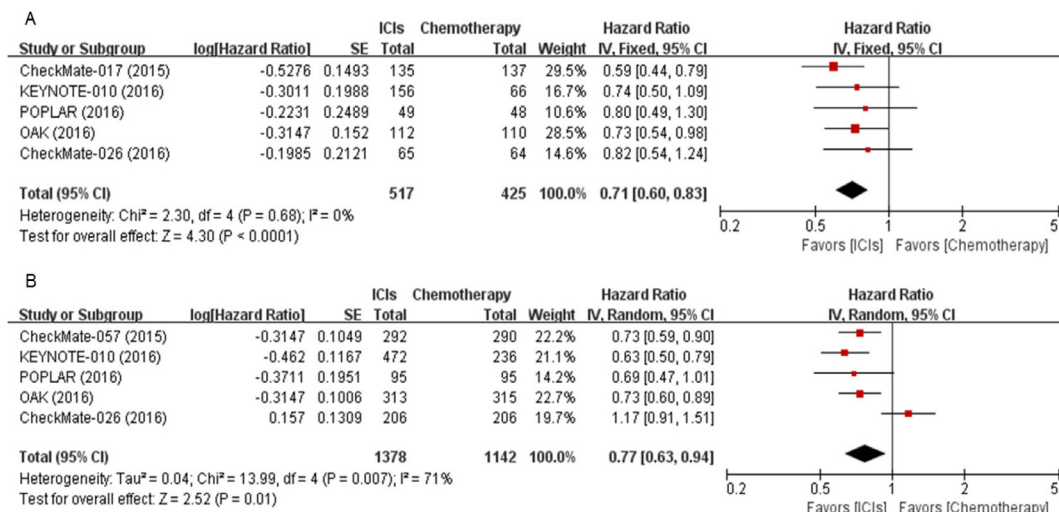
A

| Study or Subgroup | log[Hazard Ratio] | SE | ICIs Total | Chemotherapy Total | Weight | Hazard Ratio IV, Fixed, 95% CI |
|---|---|---|---|---|---|---|
| CheckMate-017 (2015) | -0.5276 | 0.1493 | 135 | 137 | 29.5% | 0.59 [0.44, 0.79] |
| KEYNOTE-010 (2016) | -0.3011 | 0.1988 | 156 | 66 | 16.7% | 0.74 [0.50, 1.09] |
| POPLAR (2016) | -0.2231 | 0.2489 | 49 | 48 | 10.6% | 0.80 [0.49, 1.30] |
| OAK (2016) | -0.3147 | 0.152 | 112 | 110 | 28.5% | 0.73 [0.54, 0.98] |
| CheckMate-026 (2016) | -0.1985 | 0.2121 | 65 | 64 | 14.6% | 0.82 [0.54, 1.24] |
| **Total (95% CI)** | | | **517** | **425** | **100.0%** | **0.71 [0.60, 0.83]** |

Heterogeneity: Chi² = 2.30, df = 4 (P = 0.68); I² = 0%
Test for overall effect: Z = 4.30 (P < 0.0001)

Hazard Ratio
IV, Fixed, 95% CI
0.2 0.5 1 2 5
Favors [ICIs] Favors [Chemotherapy]

B

| Study or Subgroup | log[Hazard Ratio] | SE | ICIs Total | Chemotherapy Total | Weight | Hazard Ratio IV, Random, 95% CI |
|---|---|---|---|---|---|---|
| CheckMate-057 (2015) | -0.3147 | 0.1049 | 292 | 290 | 22.2% | 0.73 [0.59, 0.90] |
| KEYNOTE-010 (2016) | -0.462 | 0.1167 | 472 | 236 | 21.1% | 0.63 [0.50, 0.79] |
| POPLAR (2016) | -0.3711 | 0.1951 | 95 | 95 | 14.2% | 0.69 [0.47, 1.01] |
| OAK (2016) | -0.3147 | 0.1006 | 313 | 315 | 22.7% | 0.73 [0.60, 0.89] |
| CheckMate-026 (2016) | 0.157 | 0.1309 | 206 | 206 | 19.7% | 1.17 [0.91, 1.51] |
| **Total (95% CI)** | | | **1378** | **1142** | **100.0%** | **0.77 [0.63, 0.94]** |

Heterogeneity: Tau² = 0.04; Chi² = 13.99, df = 4 (P = 0.007); I² = 71%
Test for overall effect: Z = 2.52 (P = 0.01)

Hazard Ratio
IV, Random, 95% CI
0.2 0.5 1 2 5
Favors [ICIs] Favors [Chemotherapy]